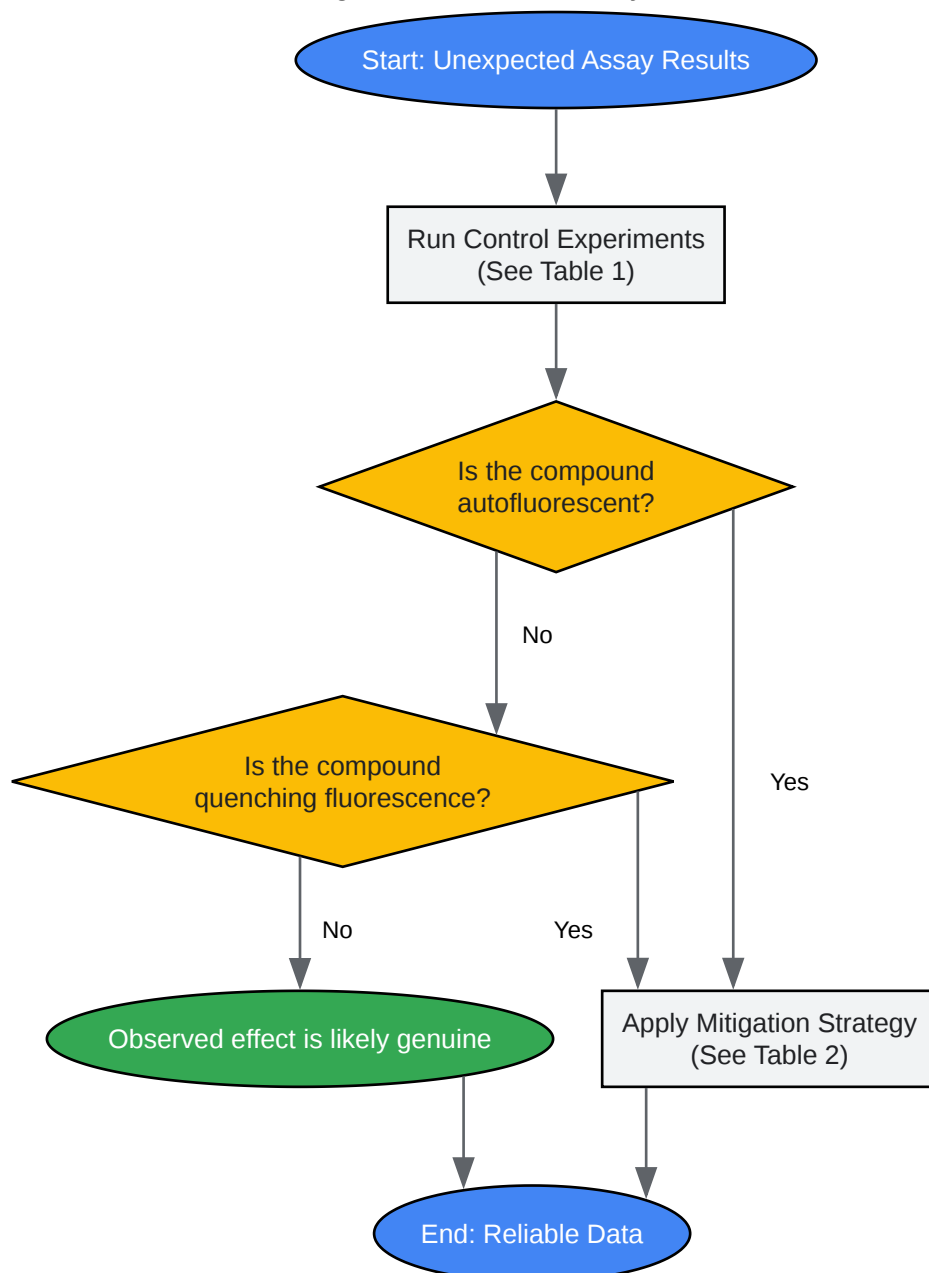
Start: Unexpected Assay Results

Run Control Experiments (See Table 1)

Is the compound autofluorescent?

No

Yes

Is the compound quenching fluorescence?

No

Yes

Observed effect is likely genuine

Apply Mitigation Strategy (See Table 2)

End: Reliable Data